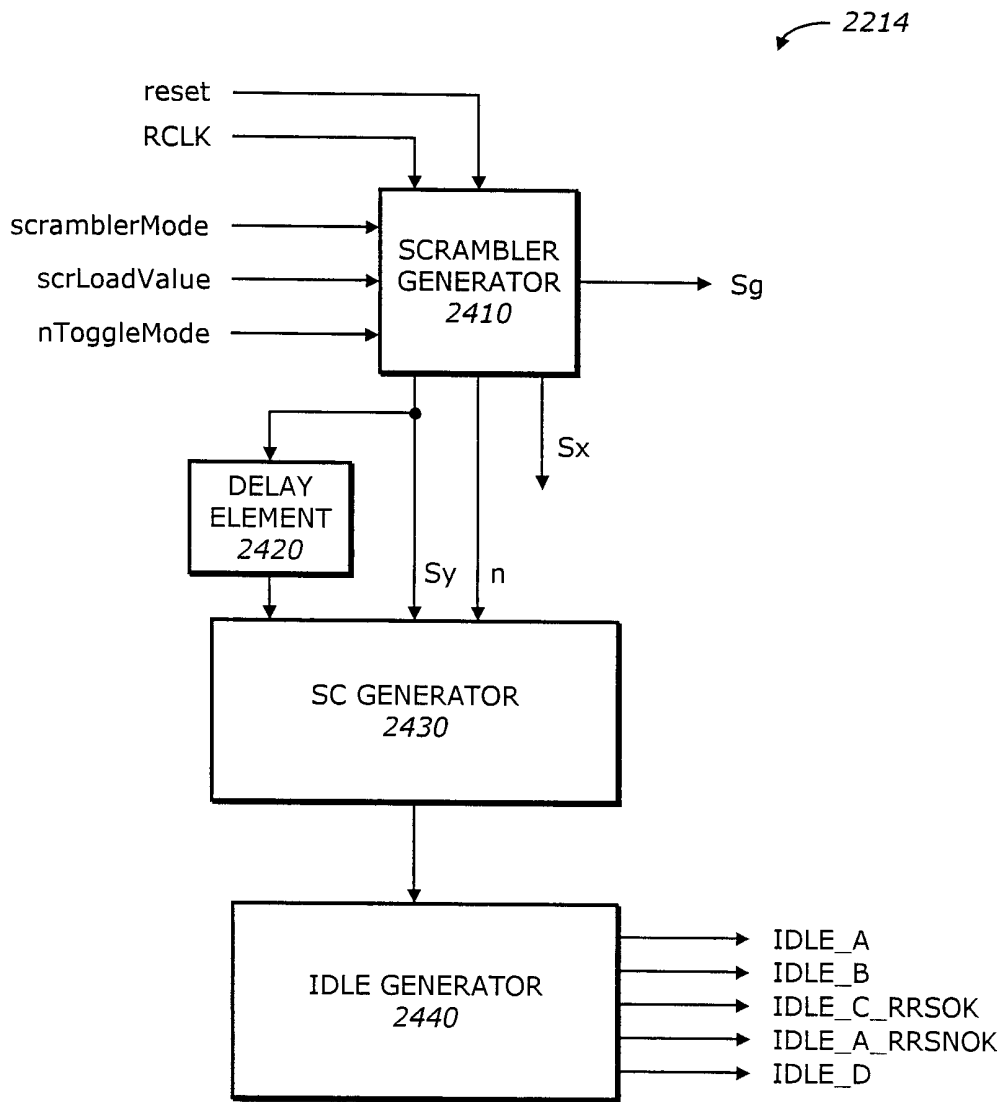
2214

reset
RCLK
scramblerMode
scrLoadValue
nToggleMode

SCRAMBLER GENERATOR
2410

Sg

Sx

DELAY ELEMENT
2420

Sy
n

SC GENERATOR
2430

IDLE GENERATOR
2440

IDLE_A
IDLE_B
IDLE_C_RRSOK
IDLE_A_RRSNOK
IDLE_D